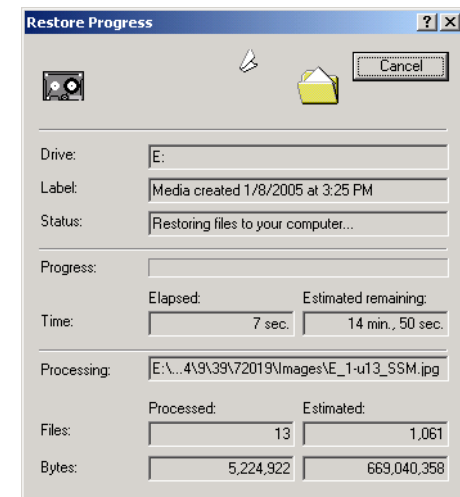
Restore Progress

?

X

Cancel

Drive: E:

Label: Media created 1/8/2005 at 3:25 PM

Status: Restoring files to your computer...

Progress:

| | Elapsed: | Estimated remaining: |
|---|---|---|
| Time: | 7 sec. | 14 min., 50 sec. |

Processing: E:\...4\9\39\72019\Images\E_1-u13_SSM.jpg

| | Processed: | Estimated: |
|---|---|---|
| Files: | 13 | 1,061 |
| Bytes: | 5,224,922 | 669,040,358 |